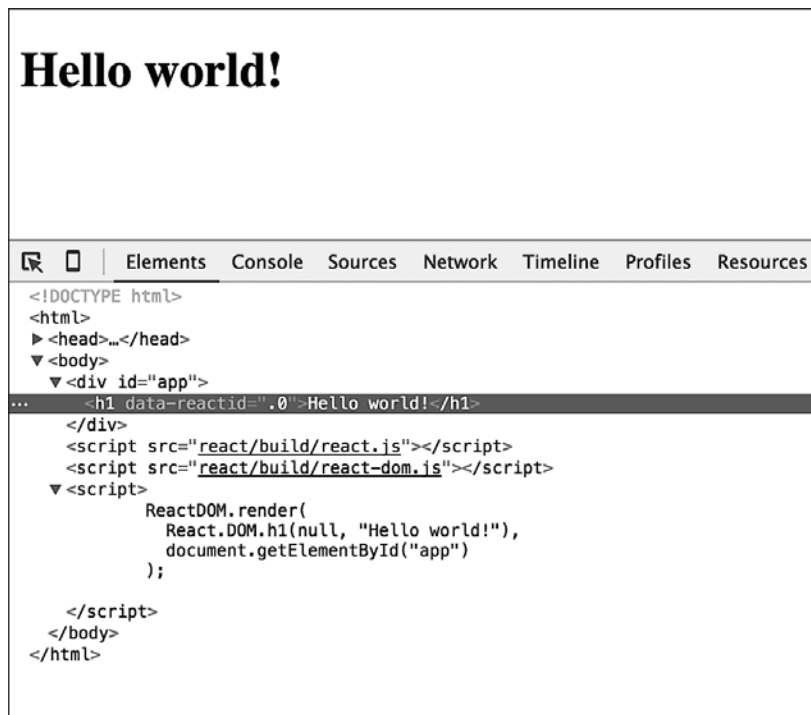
Hello world!

Elements Console Sources Network Timeline Profiles Resources

<!DOCTYPE html>
<html>
▶ <head>…</head>
▼ <body>
▼ <div id="app">
... <h1 data-reactid=".0">Hello world!</h1>
</div>
<script src="react/build/react.js"></script>
<script src="react/build/react-dom.js"></script>
▼ <script>
ReactDOM.render(
React.DOM.h1(null, "Hello world!"),
document.getElementById("app")
);

</script>
</body>
</html>